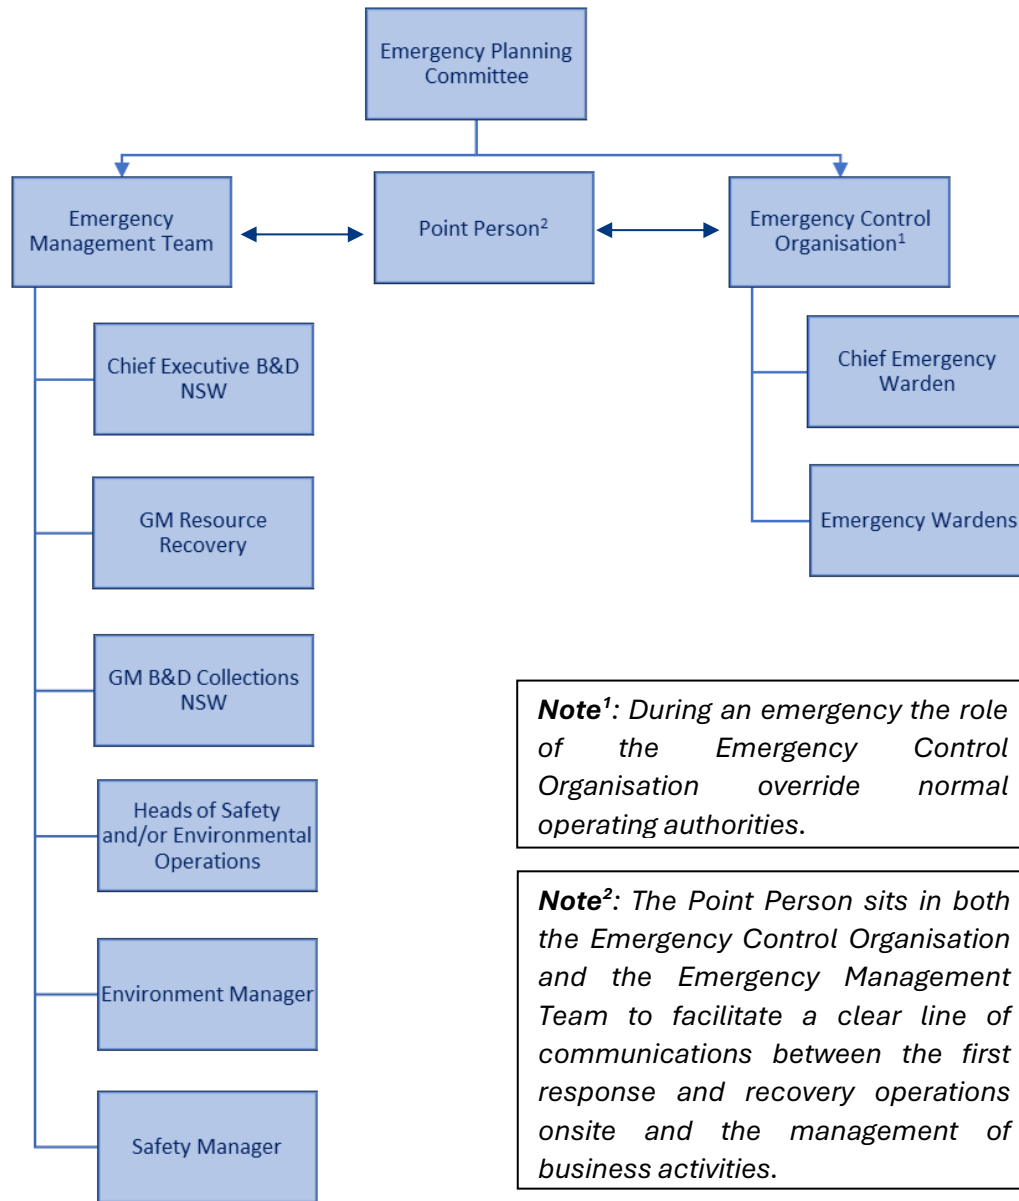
Emergency Planning Committee

Emergency Management Team

Point Person$^2$

Emergency Control Organisation$^1$

Chief Executive B&D NSW

GM Resource Recovery

GM B&D Collections NSW

Heads of Safety and/or Environmental Operations

Environment Manager

Safety Manager

Chief Emergency Warden

Emergency Wardens

***Note$^1$***: *During an emergency the role of the Emergency Control Organisation override normal operating authorities.*

***Note$^2$***: *The Point Person sits in both the Emergency Control Organisation and the Emergency Management Team to facilitate a clear line of communications between the first response and recovery operations onsite and the management of business activities.*